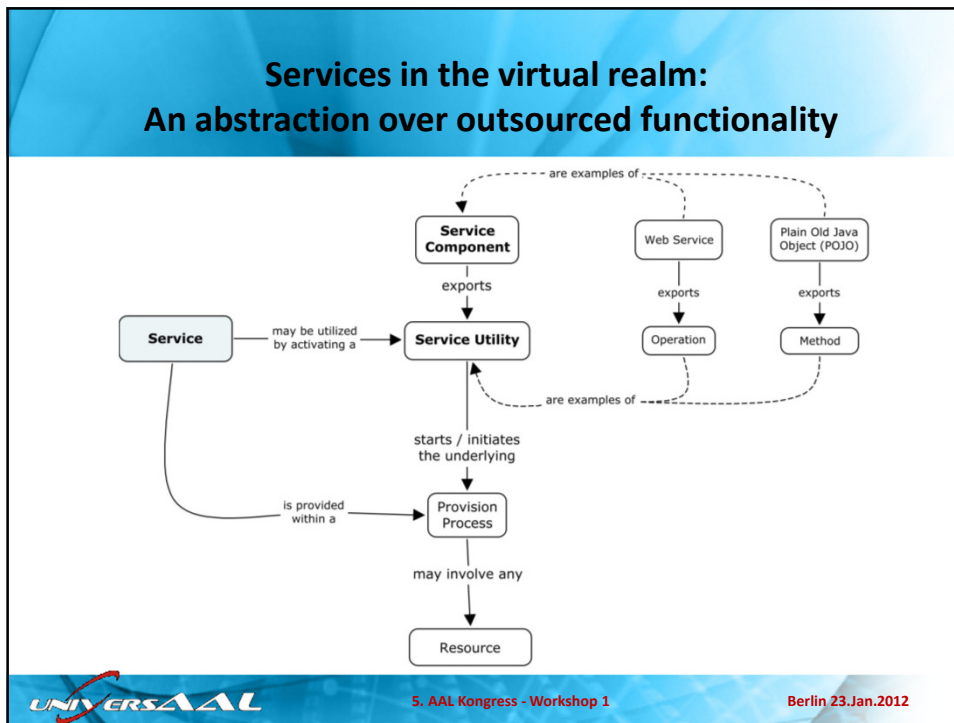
Services in the virtual realm:
An abstraction over outsourced functionality

are examples of

Service Component

Web Service

Plain Old Java Object (POJO)

exports

exports

exports

Service

may be utilized by activating a

Service Utility

Operation

Method

are examples of

starts / initiates the underlying

is provided within a

Provision Process

may involve any

Resource

UNIVERSAAL

5. AAL Kongress - Workshop 1

Berlin 23.Jan.2012